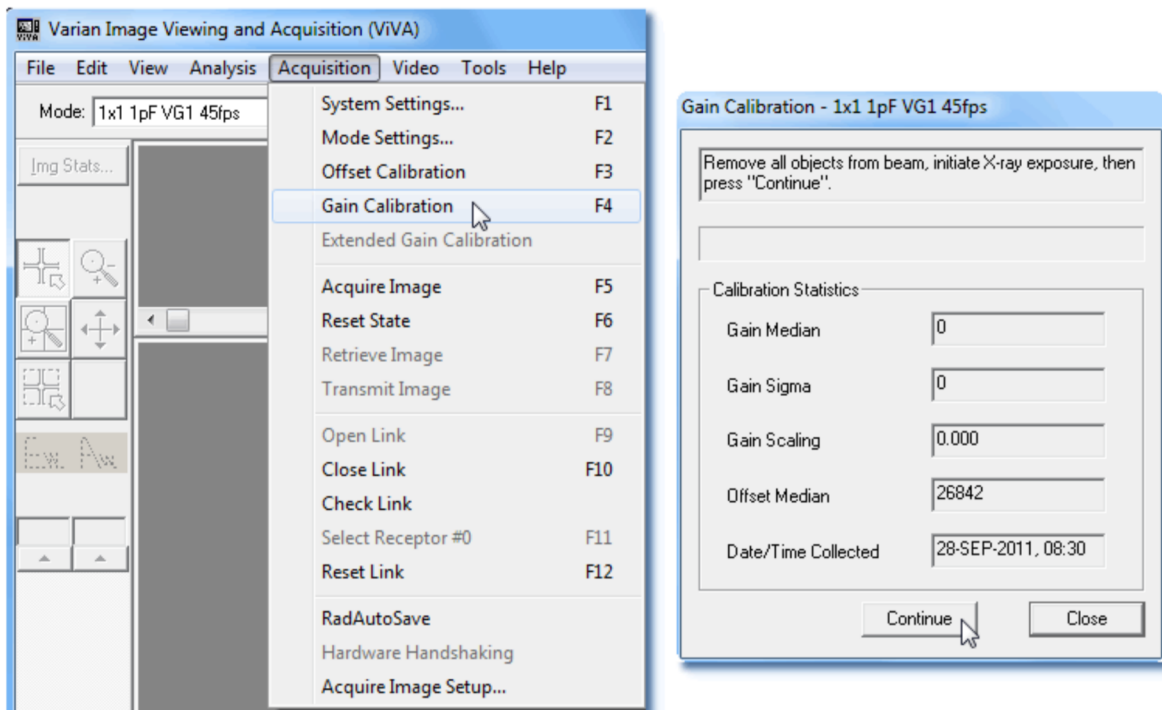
Varian Image Viewing and Acquisition (ViVA)

File Edit View Analysis Acquisition Video Tools Help

Mode: 1x1 1pF VG1 45fps

Img Stats...

System Settings... F1
Mode Settings... F2
Offset Calibration F3
Gain Calibration F4
Extended Gain Calibration
Acquire Image F5
Reset State F6
Retrieve Image F7
Transmit Image F8
Open Link F9
Close Link F10
Check Link
Select Receptor #0 F11
Reset Link F12
RadAutoSave
Hardware Handshaking
Acquire Image Setup...

Gain Calibration - 1x1 1pF VG1 45fps

Remove all objects from beam, initiate X-ray exposure, then press "Continue".

Calibration Statistics

Gain Median 0

Gain Sigma 0

Gain Scaling 0.000

Offset Median 26842

Date/Time Collected 28-SEP-2011, 08:30

Continue Close